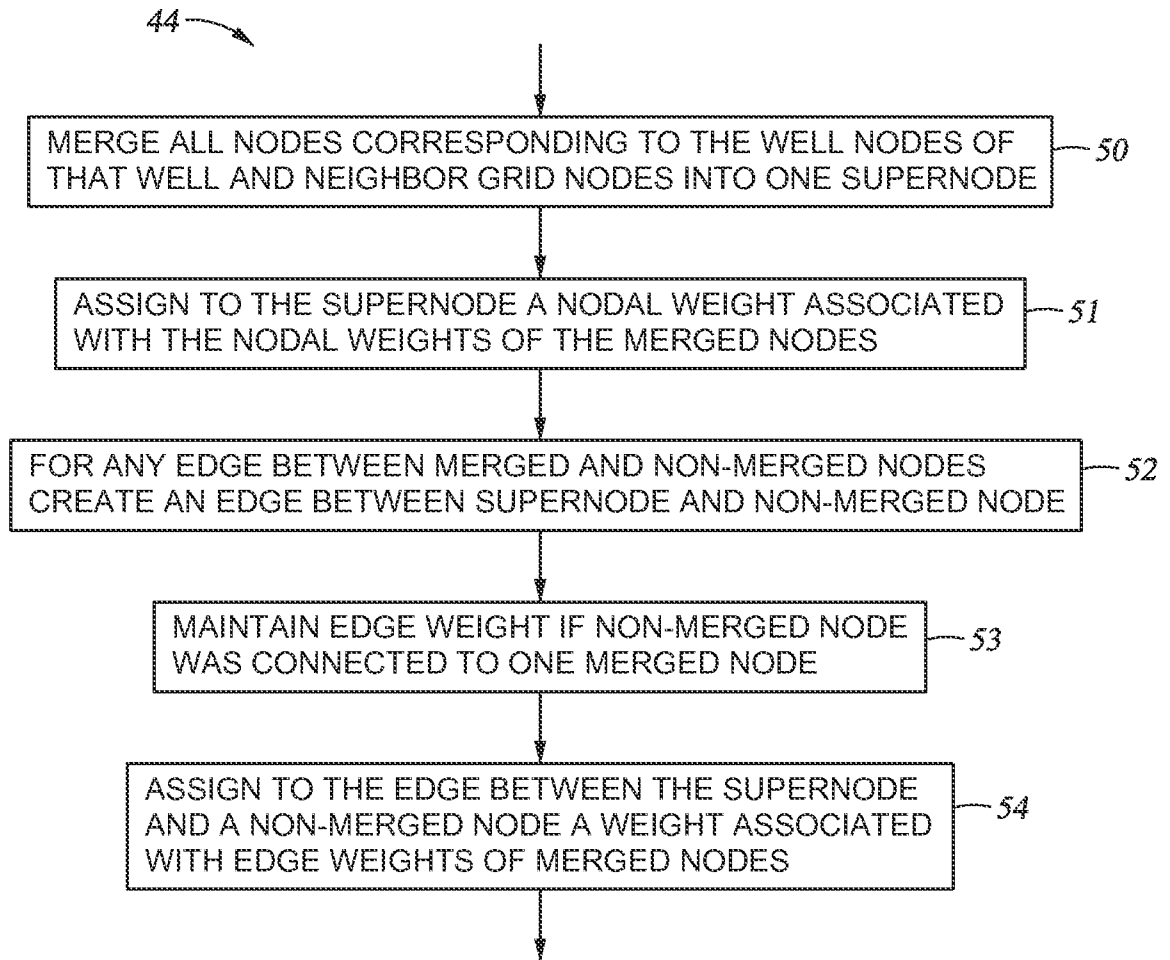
44

MERGE ALL NODES CORRESPONDING TO THE WELL NODES OF THAT WELL AND NEIGHBOR GRID NODES INTO ONE SUPERNODE

50

ASSIGN TO THE SUPERNODE A NODAL WEIGHT ASSOCIATED WITH THE NODAL WEIGHTS OF THE MERGED NODES

51

FOR ANY EDGE BETWEEN MERGED AND NON-MERGED NODES CREATE AN EDGE BETWEEN SUPERNODE AND NON-MERGED NODE

52

MAINTAIN EDGE WEIGHT IF NON-MERGED NODE WAS CONNECTED TO ONE MERGED NODE

53

ASSIGN TO THE EDGE BETWEEN THE SUPERNODE AND A NON-MERGED NODE A WEIGHT ASSOCIATED WITH EDGE WEIGHTS OF MERGED NODES

54